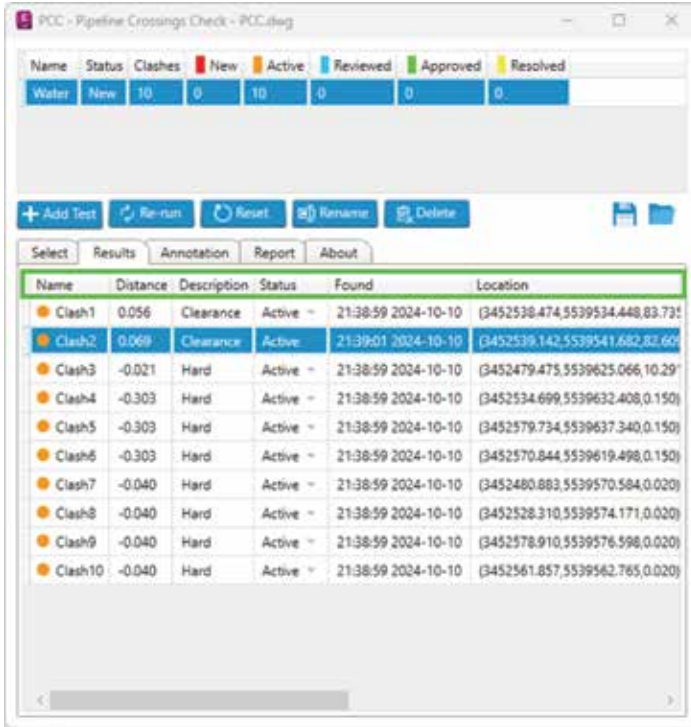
PCC - Pipeline Crossings Check - PCC.dwg

| Name | Status | Clashes | New | Active | Reviewed | Approved | Resolved |
|---|---|---|---|---|---|---|---|
| Water | New | 10 | 0 | 10 | 0 | 0 | 0 |

Add Test | Re-run | Reset | Rename | Delete

Select | Results | Annotation | Report | About

| Name | Distance | Description | Status | Found | Location |
|---|---|---|---|---|---|
| Clash1 | 0.056 | Clearance | Active | 21:38:59 2024-10-10 | (3452538.474,5539534.448,83.73 |
| Clash2 | 0.069 | Clearance | Active | 21:39:01 2024-10-10 | (3452539.142,5539541.682,82.60 |
| Clash3 | -0.021 | Hard | Active | 21:38:59 2024-10-10 | (3452479.475,5539625.066,10.29 |
| Clash4 | -0.303 | Hard | Active | 21:38:59 2024-10-10 | (3452534.699,5539632.408,0.150) |
| Clash5 | -0.303 | Hard | Active | 21:38:59 2024-10-10 | (3452579.734,5539637.340,0.150) |
| Clash6 | -0.303 | Hard | Active | 21:38:59 2024-10-10 | (3452570.844,5539619.498,0.150) |
| Clash7 | -0.040 | Hard | Active | 21:38:59 2024-10-10 | (3452480.883,5539570.584,0.020) |
| Clash8 | -0.040 | Hard | Active | 21:38:59 2024-10-10 | (3452528.310,5539574.171,0.020) |
| Clash9 | -0.040 | Hard | Active | 21:38:59 2024-10-10 | (3452578.910,5539576.598,0.020) |
| Clash10 | -0.040 | Hard | Active | 21:38:59 2024-10-10 | (3452561.857,5539562.765,0.020) |